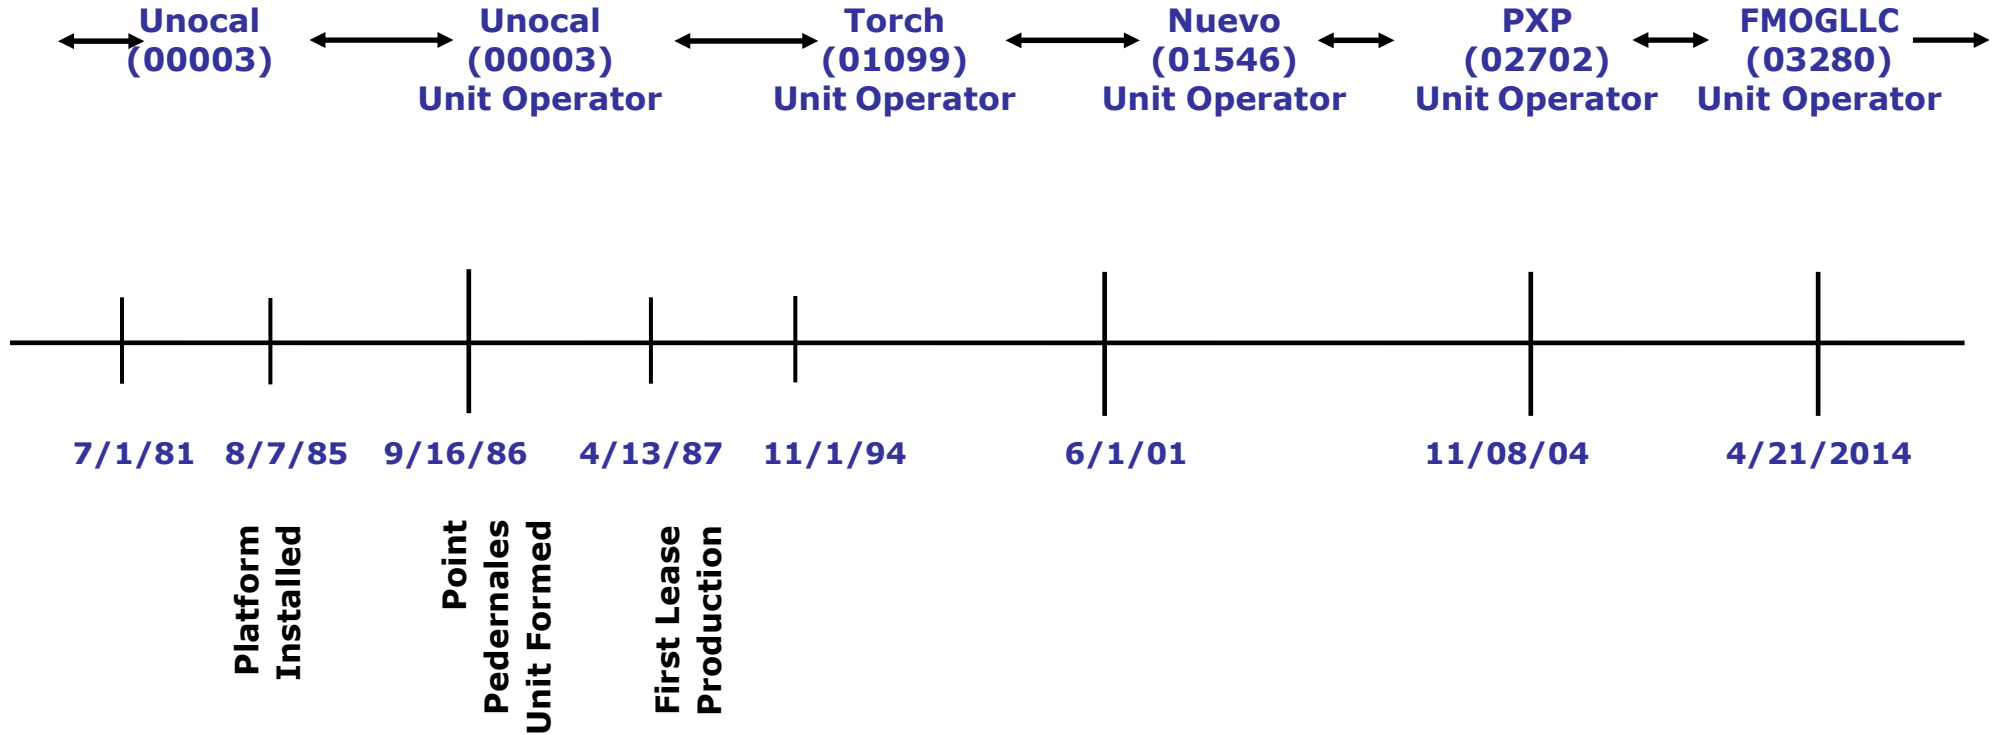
Unocal (00003)

Unocal (00003) Unit Operator

Torch (01099) Unit Operator

Nuevo (01546) Unit Operator

PXP (02702) Unit Operator

FMOGLLC (03280) Unit Operator

7/1/81 8/7/85 9/16/86 4/13/87 11/1/94 6/1/01 11/08/04 4/21/2014

Platform Installed

Point Pedernales Unit Formed

First Lease Production